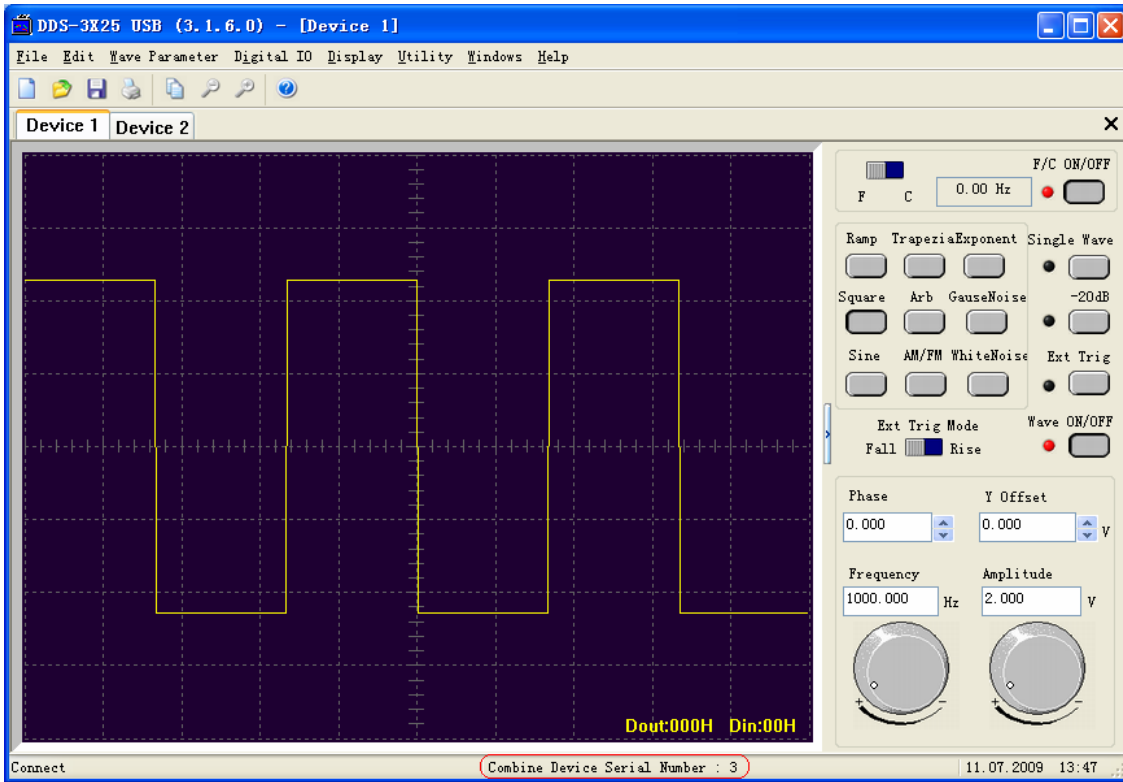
DDS-3X25 USB (3.1.6.0) - [Device 1]

File Edit Wave Parameter Digital IO Display Utility Windows Help

Device 1 Device 2

Dout:000H Din:00H

F C
0.00 Hz
F/C ON/OFF

Ramp TrapeziaExponent Single Wave
Square Arb GauseNoise -20dB
Sine AM/FM WhiteNoise Ext Trig

Ext Trig Mode
Fall Rise
Wave ON/OFF

Phase
0.000
Y Offset
0.000 V

Frequency
1000.000 Hz
Amplitude
2.000 V

+ −
+ −

Connect
Combine Device Serial Number : 3
11.07.2009 13:47